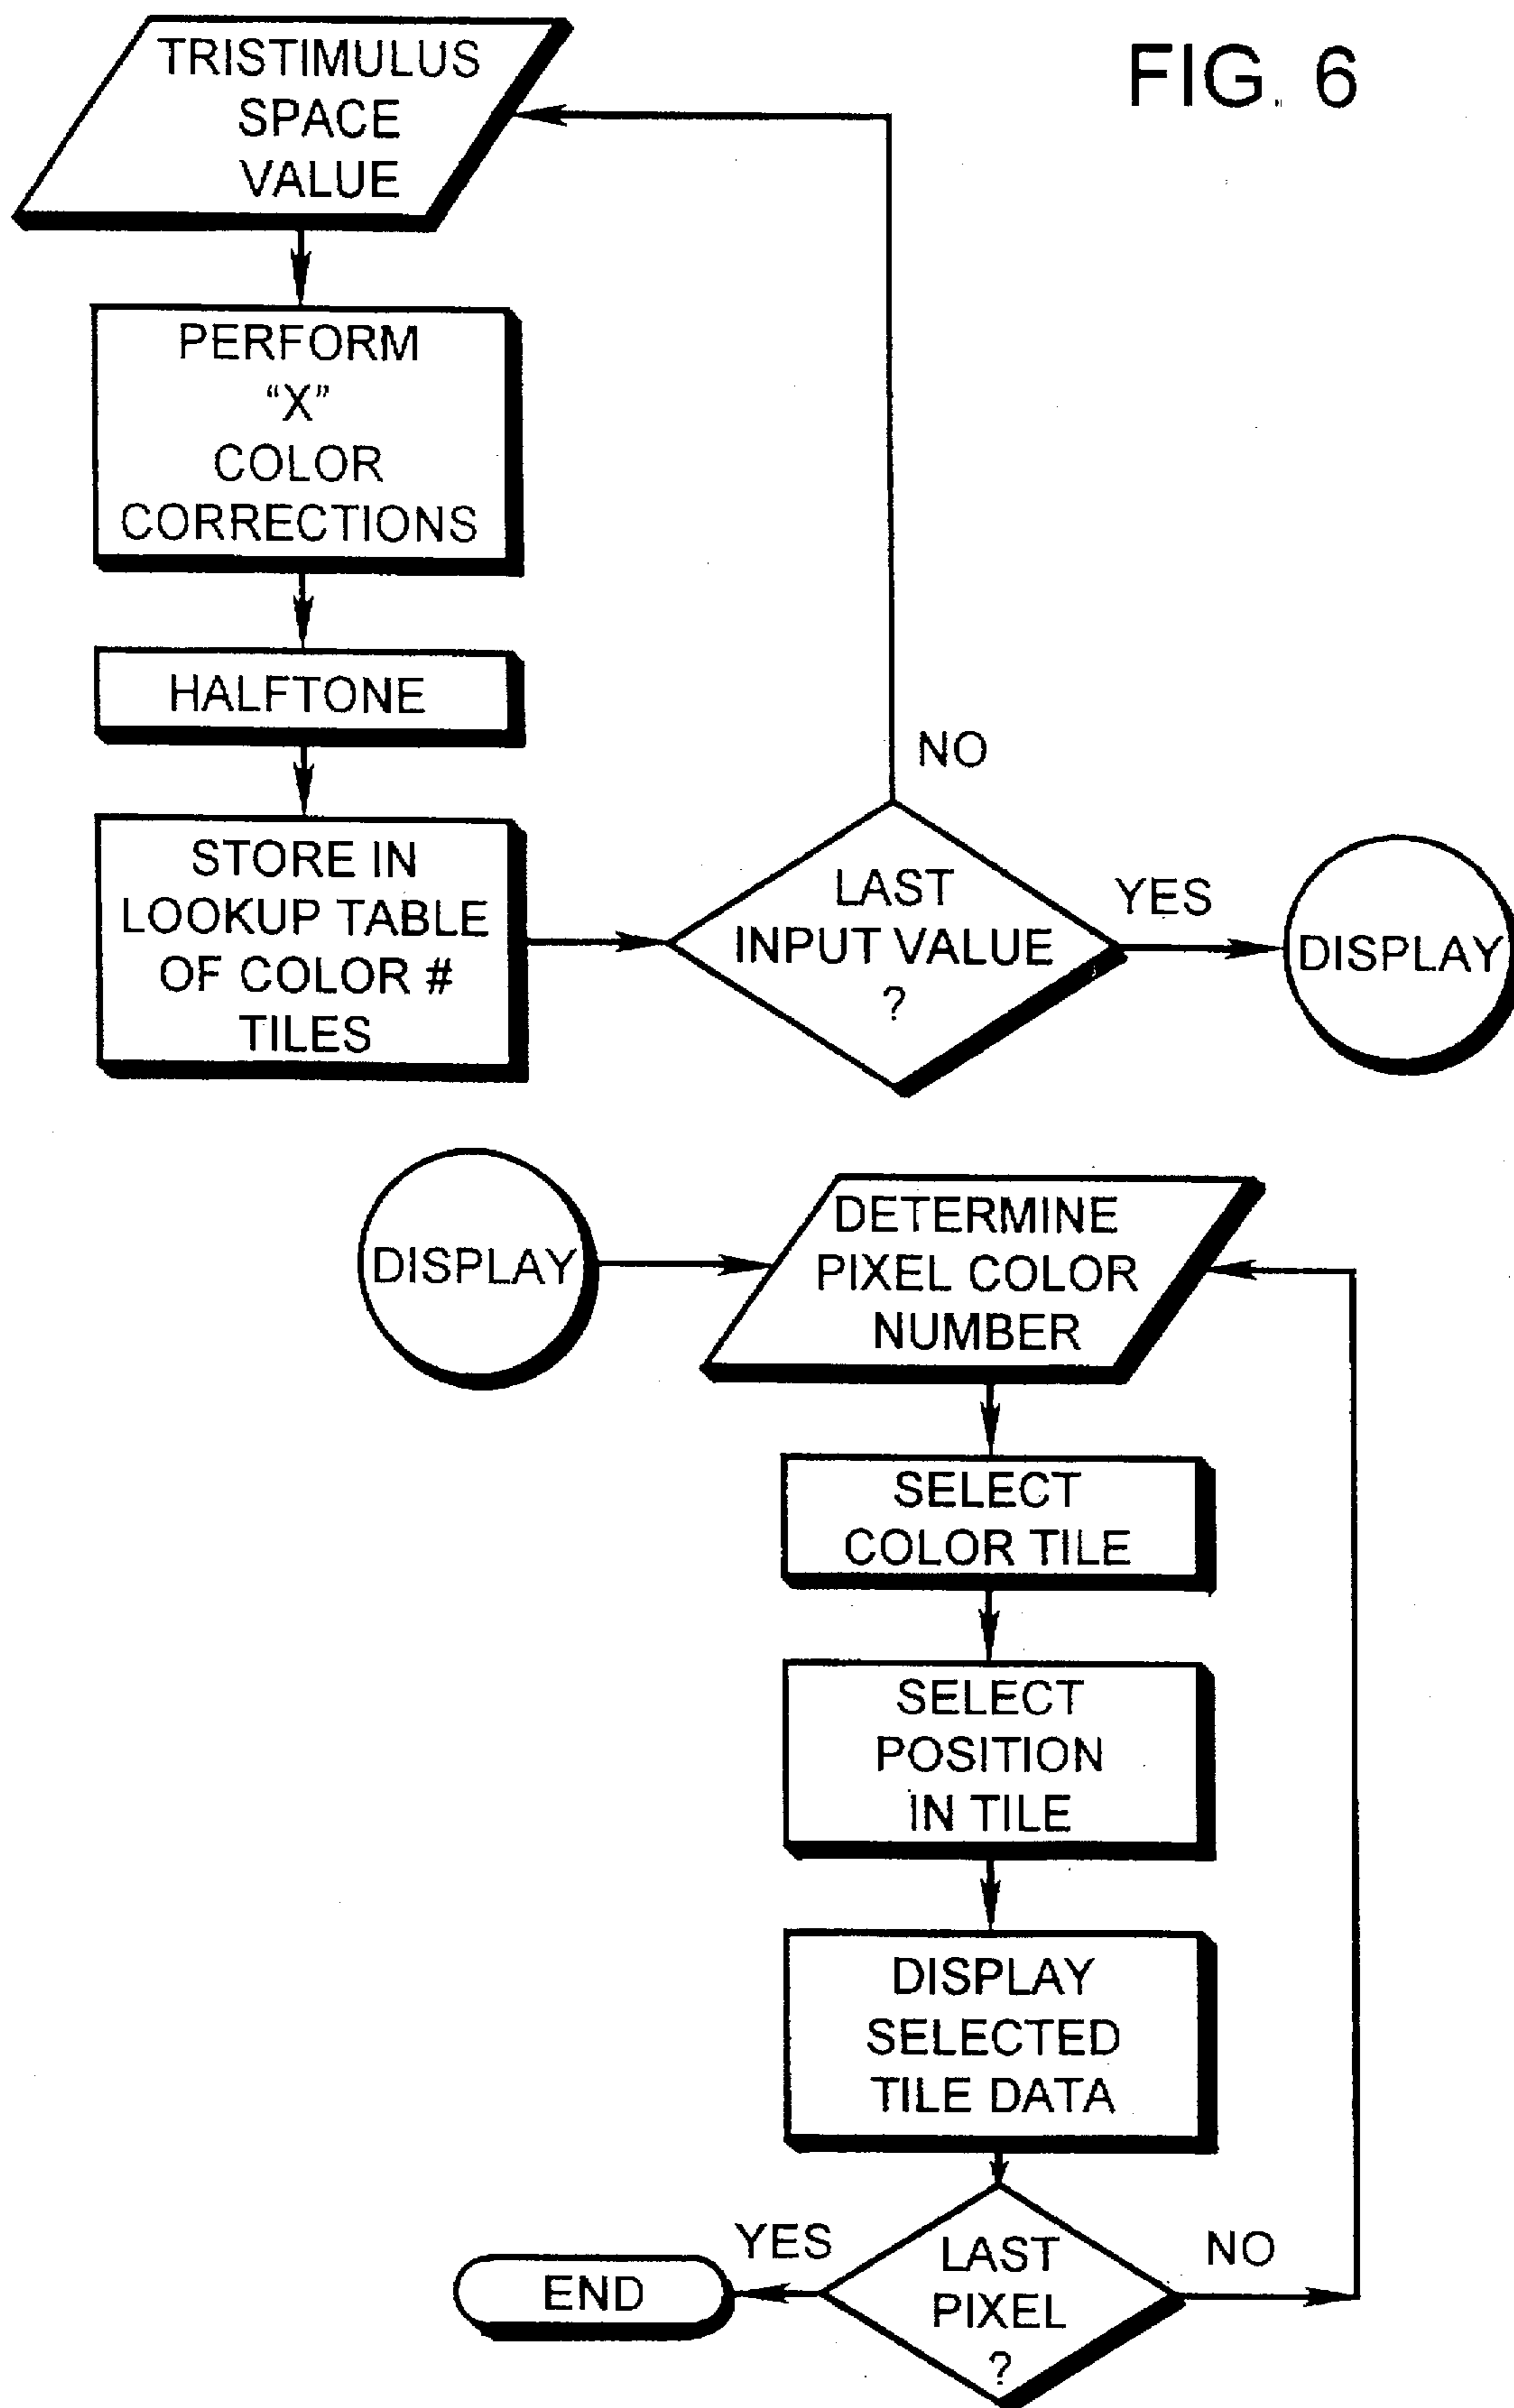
TRISTIMULUS SPACE VALUE

FIG. 6

PERFORM "X" COLOR CORRECTIONS

HALFTONE

STORE IN LOOKUP TABLE OF COLOR # TILES

NO

LAST INPUT VALUE ?

YES

DISPLAY

DISPLAY

DETERMINE PIXEL COLOR NUMBER

SELECT COLOR TILE

SELECT POSITION IN TILE

DISPLAY SELECTED TILE DATA

YES

END

LAST PIXEL ?

NO